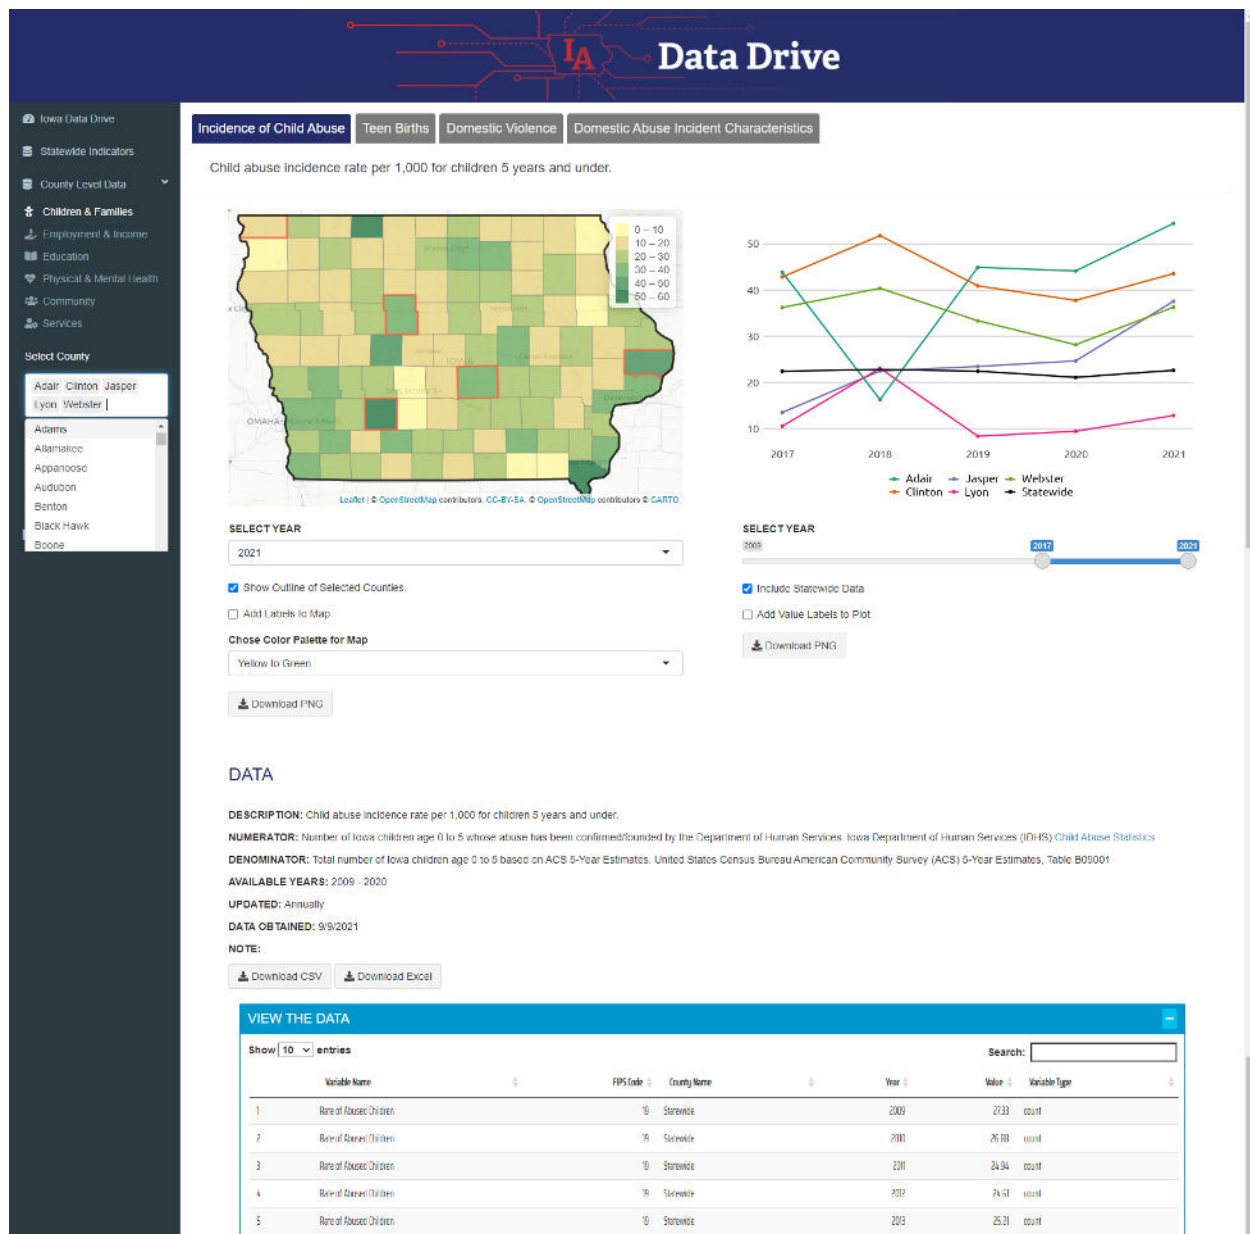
IA Data Drive

Iowa Data Drive
Statewide Indicators
County Level Data
Children & Families
Employment & Income
Education
Physical & Mental Health
Community
Services

Select County
Adair Clinton Jasper Lyon Webster
Adams
Allamakee
Appanoose
Audubon
Benton
Black Hawk
Boone

Incidence of Child Abuse | Teen Births | Domestic Violence | Domestic Abuse Incident Characteristics

Child abuse incidence rate per 1,000 for children 5 years and under.

0 – 10
10 – 20
20 – 30
30 – 40
40 – 50
50 – 60

Leaflet | © OpenStreetMap contributors, CC-BY-SA, © OpenStreetMap contributors © CARTO

50
40
30
20
10
2017 2018 2019 2020 2021
Adair Jasper Webster Clinton Lyon Statewide

SELECT YEAR
2021
Show Outline of Selected Counties
Add Labels to Map
Chose Color Palette for Map
Yellow to Green
Download PNG

SELECT YEAR
2009 2017 2021
Include Statewide Data
Add Value Labels to Plot
Download PNG

DATA

DESCRIPTION: Child abuse incidence rate per 1,000 for children 5 years and under.
NUMERATOR: Number of Iowa children age 0 to 5 whose abuse has been confirmed/founded by the Department of Human Services. Iowa Department of Human Services (IDHS) Child Abuse Statistics
DENOMINATOR: Total number of Iowa children age 0 to 5 based on ACS 5-Year Estimates. United States Census Bureau American Community Survey (ACS) 5-Year Estimates, Table B09001
AVAILABLE YEARS: 2009 - 2020
UPDATED: Annually
DATA OBTAINED: 9/9/2021
NOTE:
Download CSV Download Excel

VIEW THE DATA
Show 10 entries Search:

| | Variable Name | FIPS Code | County Name | Year | Value | Variable Type |
|---|---|---|---|---|---|---|
| 1 | Rate of Abused Children | 19 | Statewide | 2009 | 27.33 | count |
| 2 | Rate of Abused Children | 19 | Statewide | 2010 | 26.88 | count |
| 3 | Rate of Abused Children | 19 | Statewide | 2011 | 24.94 | count |
| 4 | Rate of Abused Children | 19 | Statewide | 2012 | 24.51 | count |
| 5 | Rate of Abused Children | 19 | Statewide | 2013 | 25.21 | count |